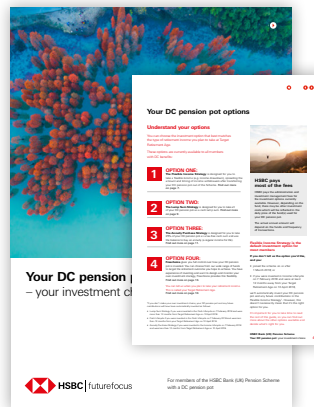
Your DC pension pot options

Understand your options

OPTION ONE:

OPTION TWO:

OPTION THREE:

OPTION FOUR:

HSBC pays most of the fees

Your DC pension p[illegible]

– your investment ch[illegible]

HSBC | futurefocus

For members of the HSBC Bank (UK) Pension Scheme with a DC pension pot